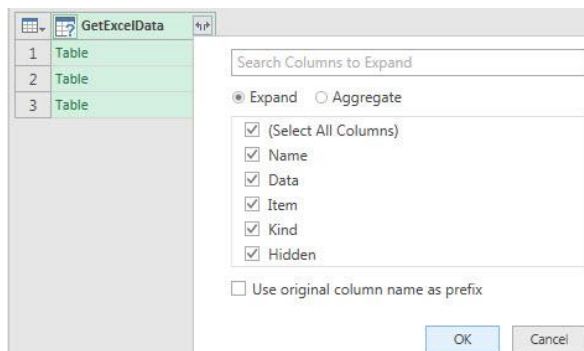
GetExcelData

| | GetExcelData |
|---|---|
| 1 | Table |
| 2 | Table |
| 3 | Table |

Search Columns to Expand

Expand Aggregate

(Select All Columns)
Name
Data
Item
Kind
Hidden

Use original column name as prefix

OK Cancel